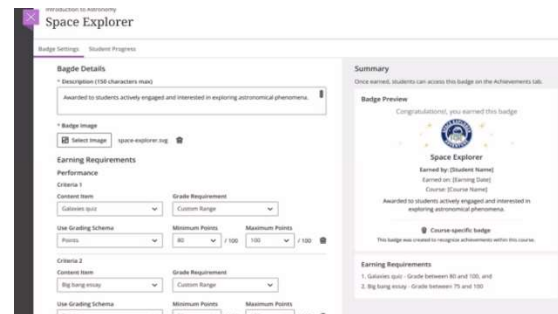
Introduction to Astronomy
Space Explorer

Badge Settings   Student Progress

Bagde Details
* Description (150 characters max)
Awarded to students actively engaged and interested in exploring astronomical phenomena.

* Badge Image
Select Image   space-explorer.svg

Earning Requirements
Performance
Criteria 1
Content Item
Galaxies quiz
Grade Requirement
Custom Range
Use Grading Schema
Points
Minimum Points
80   / 100
Maximum Points
100   / 100

Criteria 2
Content Item
Big bang essay
Grade Requirement
Custom Range
Use Grading Schema
Minimum Points
Maximum Points

Summary
Once earned, students can access this badge on the Achievements tab.

Badge Preview
Congratulations!, you earned this badge
Space Explorer
Earned by: [Student Name]
Earned on: [Earning Date]
Course: [Course Name]
Awarded to students actively engaged and interested in exploring astronomical phenomena.
Course-specific badge
This badge was created to recognize achievements within this course.

Earning Requirements
1. Galaxies quiz - Grade between 80 and 100, and
2. Big bang essay - Grade between 75 and 100